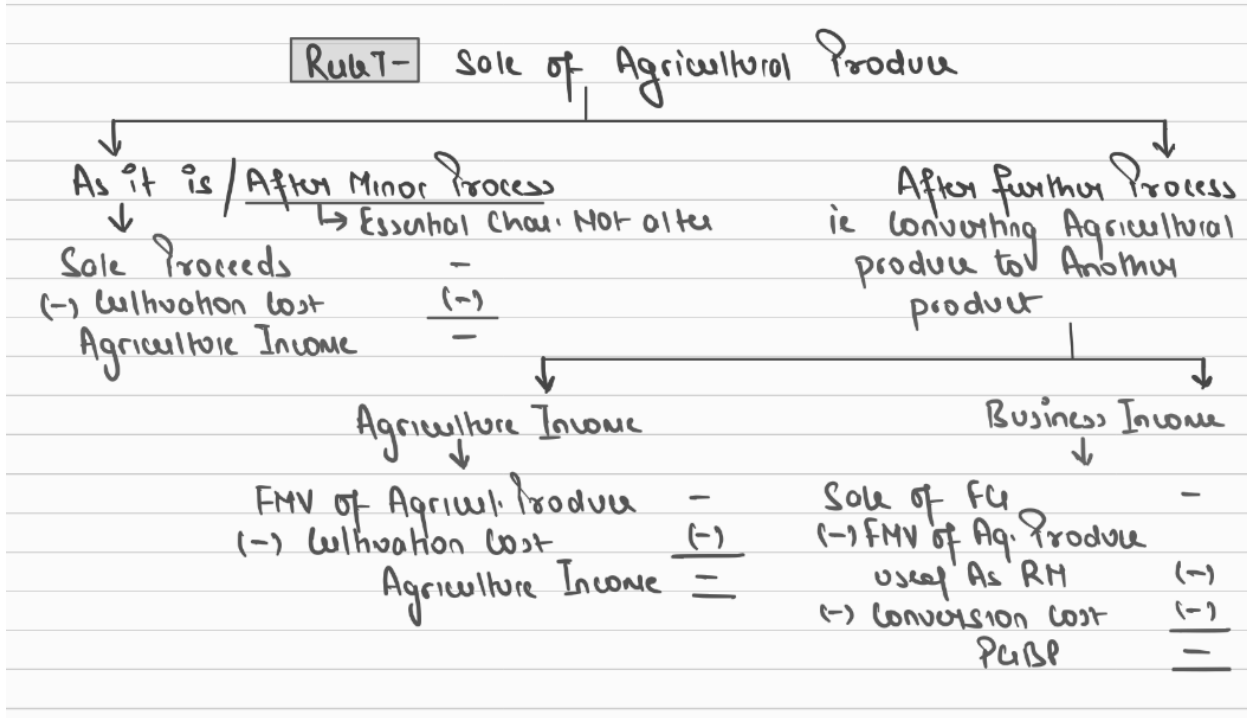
Rule 7- Sale of Agricultural Produce

As it is / After Minor Process
↳ Essential Char. Not alter

Sale Proceeds -
(-) Cultivation Cost (-)
Agriculture Income -

After further Process ie converting Agricultural produce to Another product

Agriculture Income

FMV of Agricul. Produce -
(-) Cultivation Cost (-)
Agriculture Income -

Business Income

Sale of FG -
(-) FMV of Ag. Produce used As RM (-)
(-) Conversion Cost (-)
PGBP -